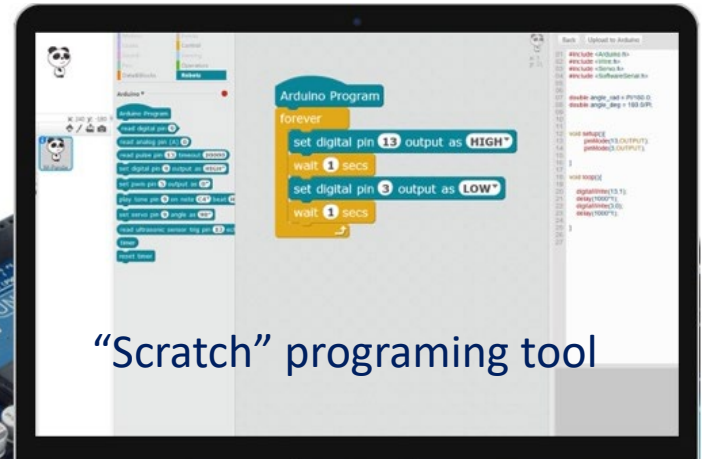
Arduino Program
forever
set digital pin 13 output as HIGH
wait 1 secs
set digital pin 3 output as LOW
wait 1 secs

Arduino *
Arduino Program
read digital pin 9
read analog pin (A) 0
read pulse pin 13 timeout 20000
set digital pin 9 output as HIGH
set pwm pin 5 output as 0
play tone pin 9 on note C4 beat
set servo pin 9 angle as 90
read ultrasonic sensor trig pin 13
timer
reset timer

Back Upload to Arduino

#include <Arduino.h>
#include <Wire.h>
#include <Servo.h>
#include <SoftwareSerial.h>

double angle_rad = PI/180.0;
double angle_deg = 180.0/PI;

void setup(){
pinMode(13,OUTPUT);
pinMode(3,OUTPUT);
}

void loop(){
digitalWrite(13,1);
delay(1000*1);
digitalWrite(3,0);
delay(1000*1);
}

“Scratch” programing tool